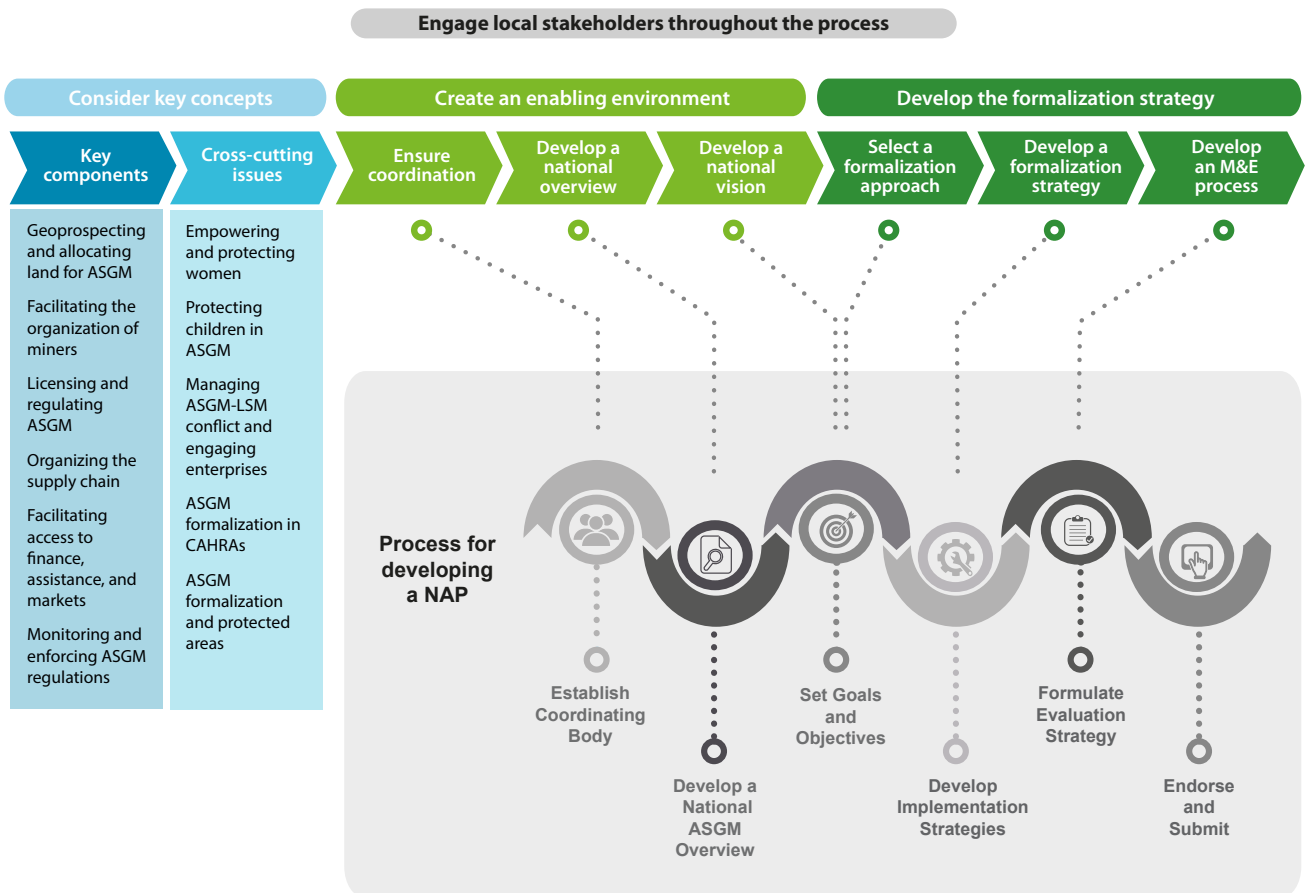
Engage local stakeholders throughout the process

Consider key concepts

Create an enabling environment

Develop the formalization strategy

Key components

Cross-cutting issues

Ensure coordination

Develop a national overview

Develop a national vision

Select a formalization approach

Develop a formalization strategy

Develop an M&E process

Geoprospecting and allocating land for ASGM

Facilitating the organization of miners

Licensing and regulating ASGM

Organizing the supply chain

Facilitating access to finance, assistance, and markets

Monitoring and enforcing ASGM regulations

Empowering and protecting women

Protecting children in ASGM

Managing ASGM-LSM conflict and engaging enterprises

ASGM formalization in CAHRAs

ASGM formalization and protected areas

Process for developing a NAP

Establish Coordinating Body

Develop a National ASGM Overview

Set Goals and Objectives

Develop Implementation Strategies

Formulate Evaluation Strategy

Endorse and Submit